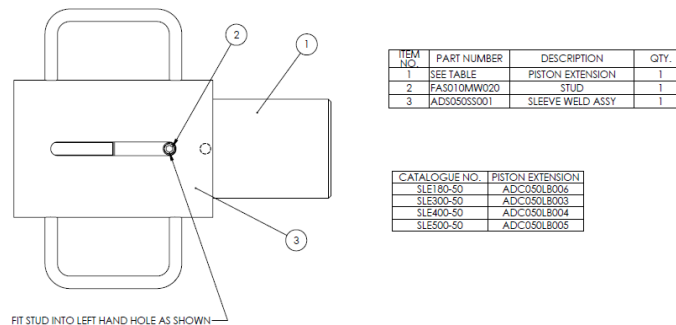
2

1

3

| ITEM NO. | PART NUMBER | DESCRIPTION | QTY. |
|---|---|---|---|
| 1 | SEE TABLE | PISTON EXTENSION | 1 |
| 2 | FAS010MW020 | STUD | 1 |
| 3 | ADS050SS001 | SLEEVE WELD ASSY | 1 |

| CATALOGUE NO. | PISTON EXTENSION |
|---|---|
| SLE180-50 | ADC050LB006 |
| SLE300-50 | ADC050LB003 |
| SLE400-50 | ADC050LB004 |
| SLE500-50 | ADC050LB005 |

FIT STUD INTO LEFT HAND HOLE AS SHOWN